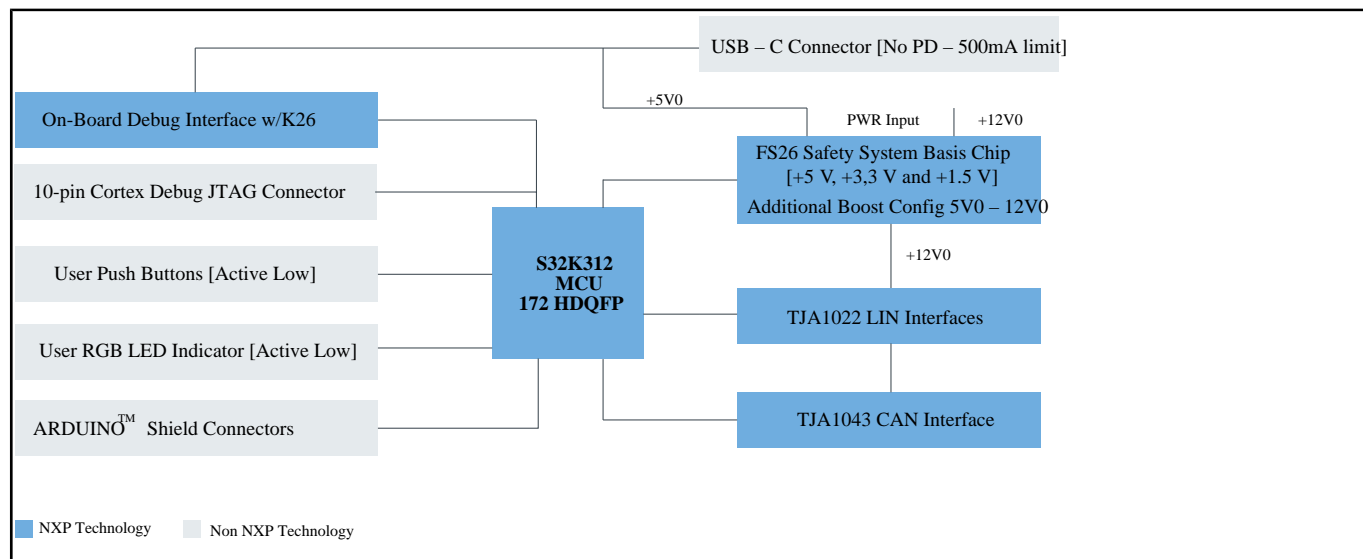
USB – C Connector [No PD – 500mA limit]

+5V0

On-Board Debug Interface w/K26

PWR Input

+12V0

FS26 Safety System Basis Chip [+5 V, +3,3 V and +1.5 V] Additional Boost Config 5V0 – 12V0

10-pin Cortex Debug JTAG Connector

S32K312 MCU 172 HDQFP

+12V0

User Push Buttons [Active Low]

TJA1022 LIN Interfaces

User RGB LED Indicator [Active Low]

ARDUINO$^{TM}$ Shield Connectors

TJA1043 CAN Interface

NXP Technology

Non NXP Technology